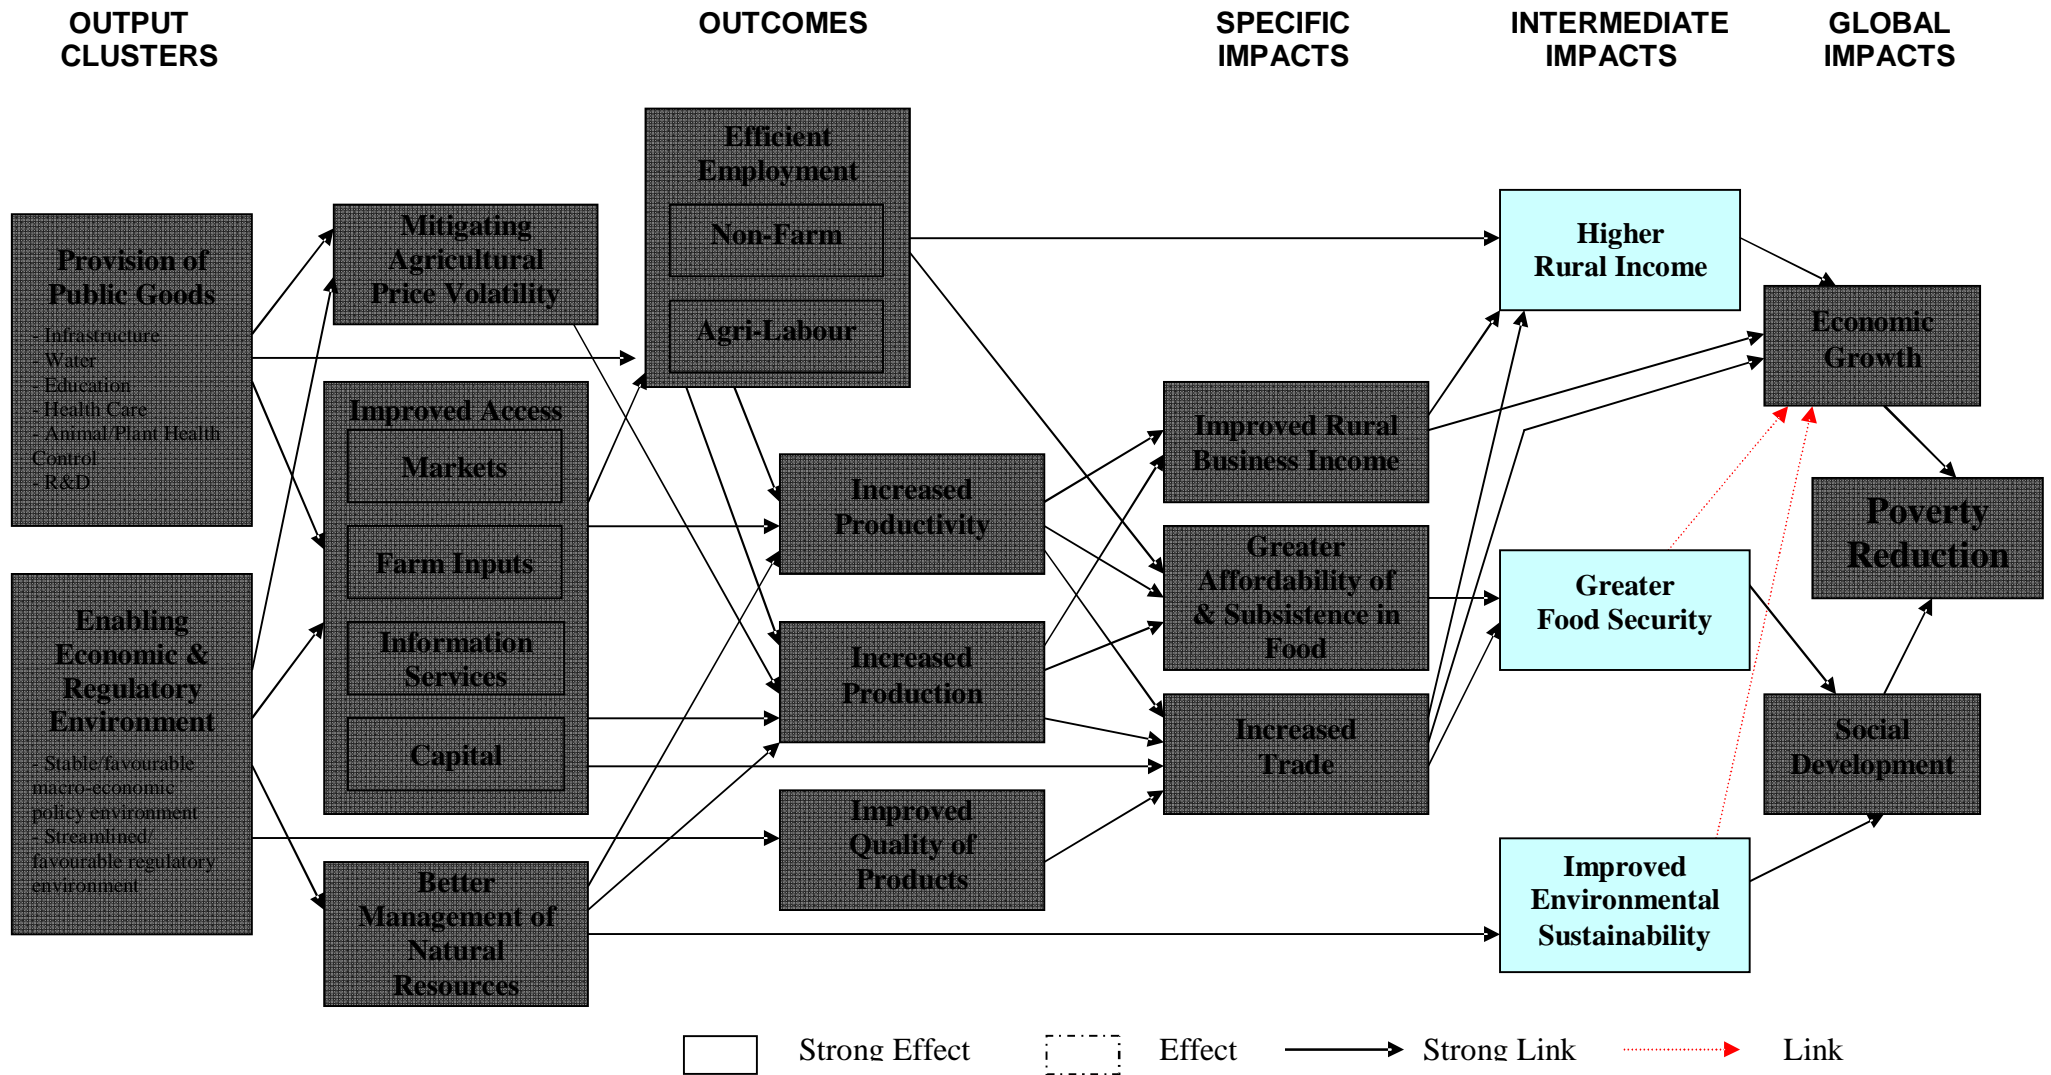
OUTPUT CLUSTERS

OUTCOMES

SPECIFIC IMPACTS

INTERMEDIATE IMPACTS

GLOBAL IMPACTS

Provision of Public Goods

- Infrastructure
- Water
- Education
- Health Care
- Animal/Plant Health Control
- R&D

Enabling Economic & Regulatory Environment

- Stable/favourable macro-economic policy environment
- Streamlined/ favourable regulatory environment

Mitigating Agricultural Price Volatility

Improved Access

Markets

Farm Inputs

Information Services

Capital

Better Management of Natural Resources

Efficient Employment

Non-Farm

Agri-Labour

Increased Productivity

Increased Production

Improved Quality of Products

Improved Rural Business Income

Greater Affordability of & Subsistence in Food

Increased Trade

Higher Rural Income

Greater Food Security

Improved Environmental Sustainability

Economic Growth

Poverty Reduction

Social Development

Strong Effect

Effect

Strong Link

Link